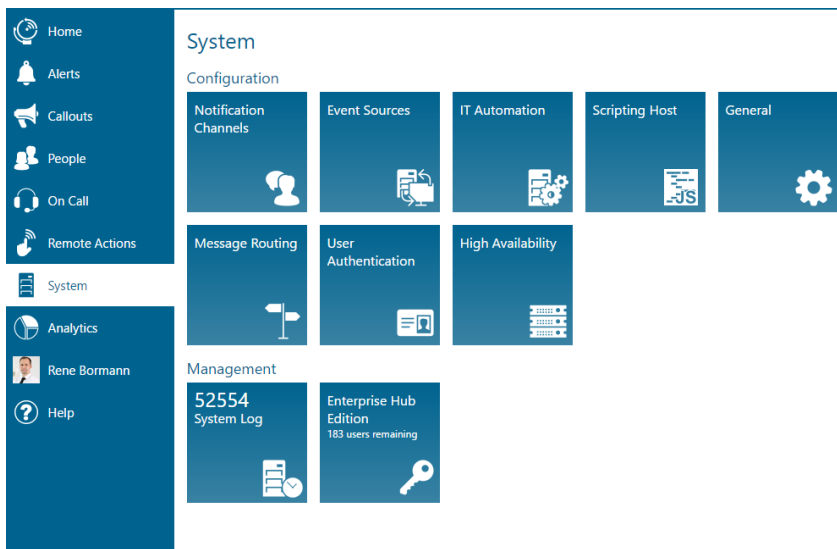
Home
Alerts
Callouts
People
On Call
Remote Actions
System
Analytics
Rene Bormann
Help

System

Configuration

Notification Channels
Event Sources
IT Automation
Scripting Host
JS
General
Message Routing
User Authentication
High Availability

Management

52554
System Log
Enterprise Hub Edition
183 users remaining